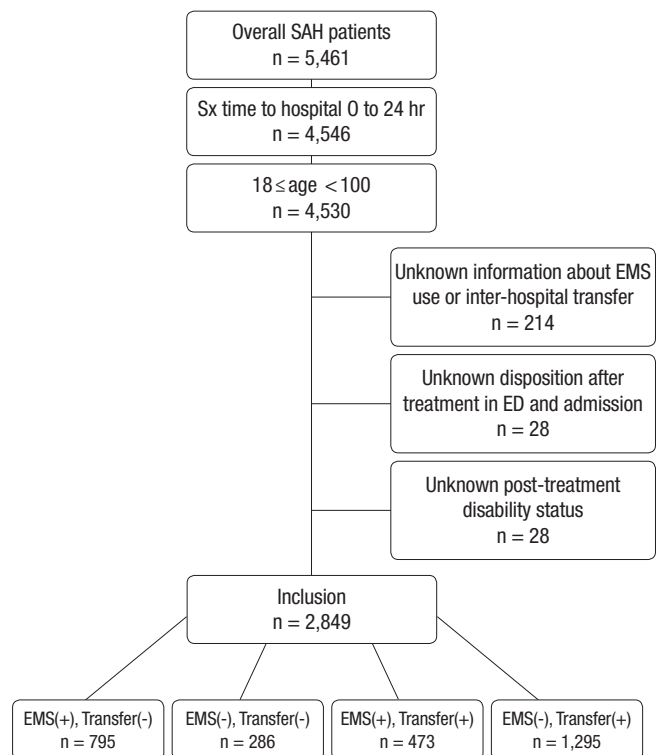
Overall SAH patients
n = 5,461

Sx time to hospital 0 to 24 hr
n = 4,546

$18 \leq$ age $< 100$
n = 4,530

Unknown information about EMS use or inter-hospital transfer
n = 214

Unknown disposition after treatment in ED and admission
n = 28

Unknown post-treatment disability status
n = 28

Inclusion
n = 2,849

EMS(+), Transfer(-)
n = 795

EMS(-), Transfer(-)
n = 286

EMS(+), Transfer(+)
n = 473

EMS(-), Transfer(+)
n = 1,295